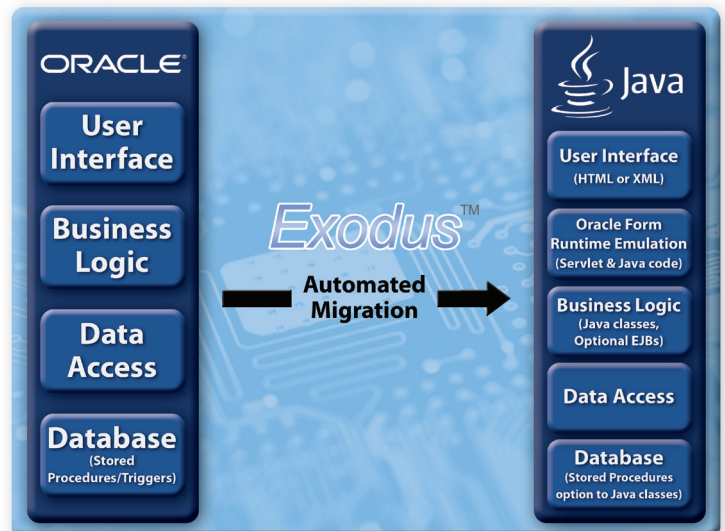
ORACLE

User Interface

Business Logic

Data Access

Database
(Stored Procedures/Triggers)

Exodus™

Automated Migration

Java

User Interface
(HTML or XML)

Oracle Form Runtime Emulation
(Servlet & Java code)

Business Logic
(Java classes, Optional EJBs)

Data Access

Database
(Stored Procedures option to Java classes)